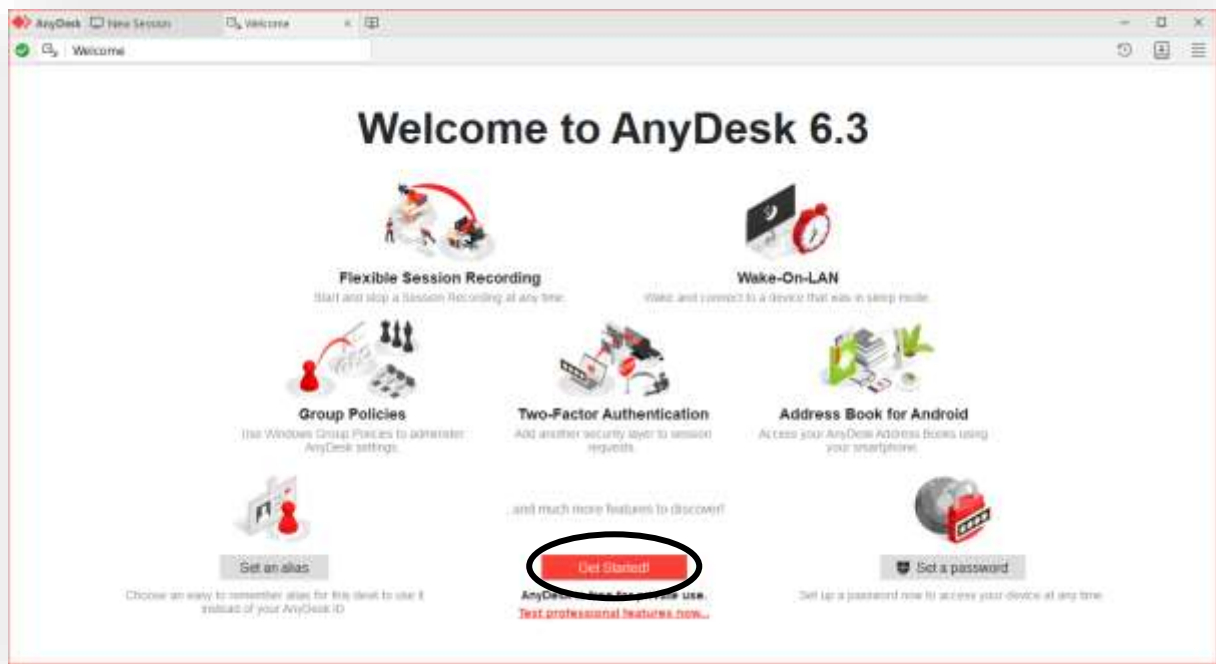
AnyDesk New Session Welcome

Welcome

Welcome to AnyDesk 6.3

Flexible Session Recording
Start and stop a Session Recording at any time.

Wake-On-LAN
Wake and connect to a device that was in sleep mode.

Group Policies
Use Windows Group Policies to administer AnyDesk settings.

Two-Factor Authentication
Add another security layer to session requests.

Address Book for Android
Access your AnyDesk Address Books using your smartphone.

...and much more features to discover!

Get an alias
Choose an easy to remember alias for this desk to use it instead of your AnyDesk ID.

Get Started!
AnyDesk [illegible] use.
Test professional features now...

Set a password
Set up a password now to access your device at any time.